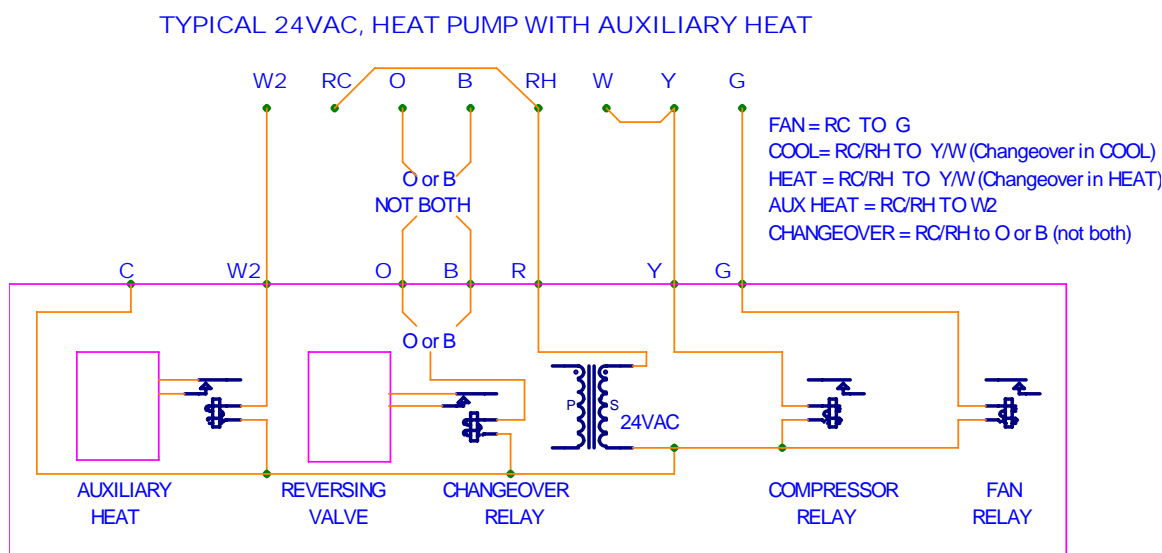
TYPICAL 24VAC, HEAT PUMP WITH AUXILIARY HEAT

W2 RC O B RH W Y G

FAN = RC TO G
COOL= RC/RH TO Y/W (Changeover in COOL)
HEAT = RC/RH TO Y/W (Changeover in HEAT)
AUX HEAT = RC/RH TO W2
CHANGEOVER = RC/RH to O or B (not both)

O or B
NOT BOTH

C W2 O B R Y G

O or B

P S
24VAC

AUXILIARY HEAT

REVERSING VALVE

CHANGEOVER RELAY

COMPRESSOR RELAY

FAN RELAY